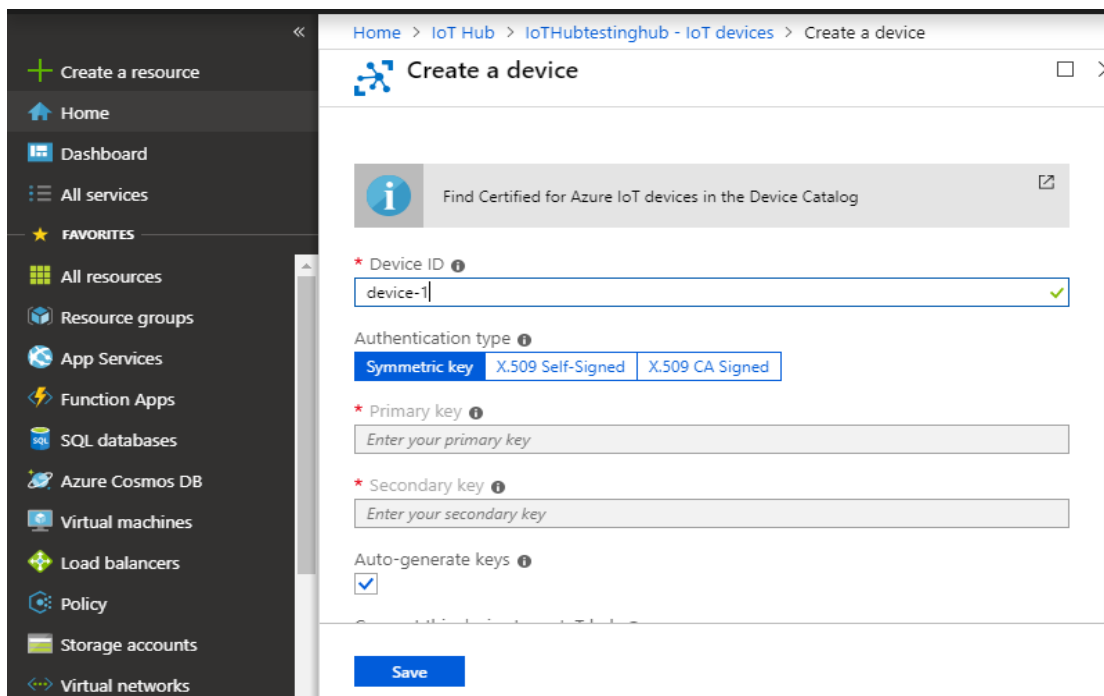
«

+ Create a resource

Home

Dashboard

All services

★ FAVORITES

All resources

Resource groups

App Services

Function Apps

SQL databases

Azure Cosmos DB

Virtual machines

Load balancers

Policy

Storage accounts

Virtual networks

Home > IoT Hub > IoTHubtestinghub - IoT devices > Create a device

Create a device

Find Certified for Azure IoT devices in the Device Catalog

* Device ID

device-1

Authentication type

Symmetric key | X.509 Self-Signed | X.509 CA Signed

* Primary key

Enter your primary key

* Secondary key

Enter your secondary key

Auto-generate keys

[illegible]

Save